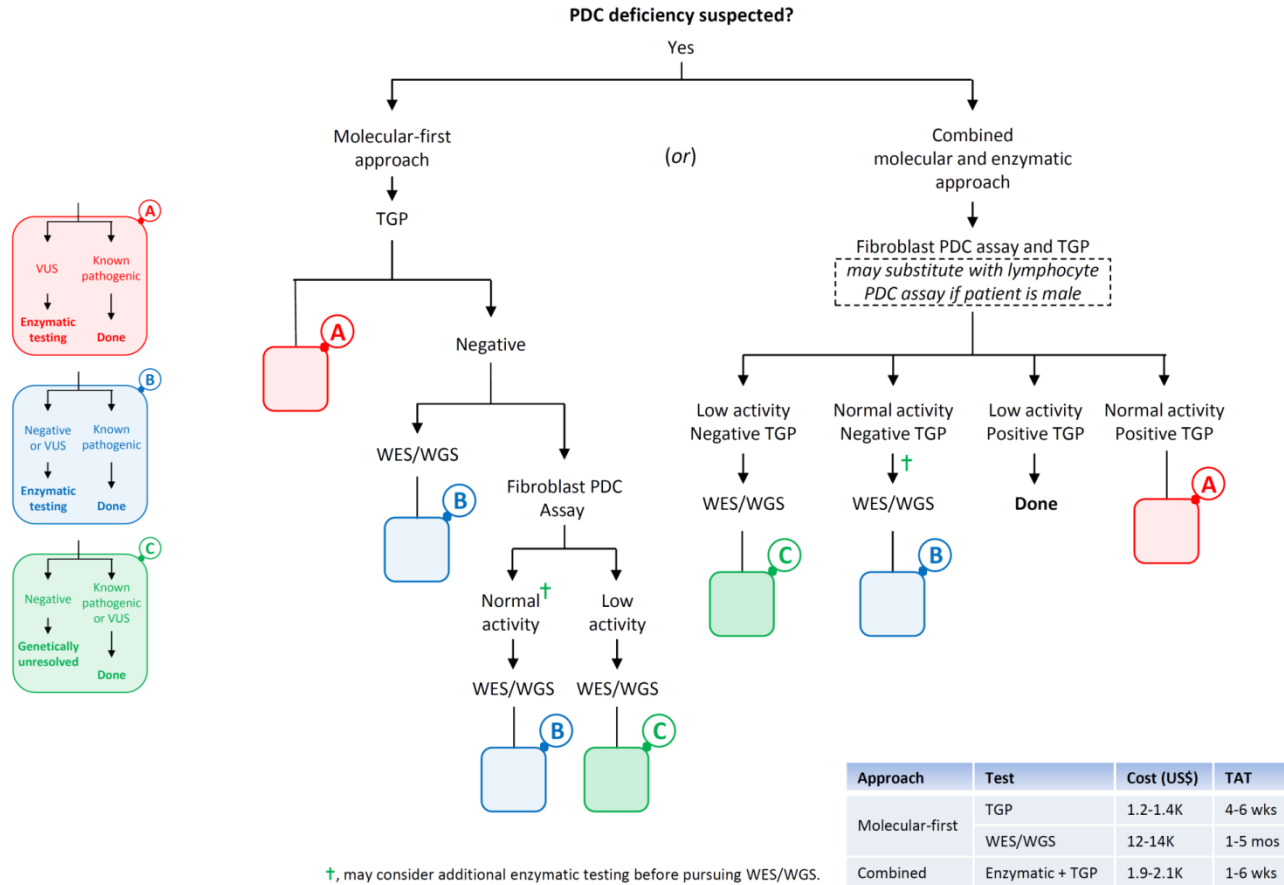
PDC deficiency suspected?

Yes

Molecular-first approach

(or)

Combined molecular and enzymatic approach

A

VUS

Known pathogenic

Enzymatic testing

Done

B

Negative or VUS

Known pathogenic

Enzymatic testing

Done

C

Negative

Known pathogenic or VUS

Genetically unresolved

Done

TGP

A

Negative

WES/WGS

B

Fibroblast PDC Assay

Normal activity †

Low activity

WES/WGS

WES/WGS

B

C

Fibroblast PDC assay and TGP

may substitute with lymphocyte PDC assay if patient is male

Low activity Negative TGP

Normal activity Negative TGP

Low activity Positive TGP

Normal activity Positive TGP

WES/WGS

†

WES/WGS

Done

C

B

A

†, may consider additional enzymatic testing before pursuing WES/WGS.

| Approach | Test | Cost (US$) | TAT |
|---|---|---|---|
| Molecular-first | TGP | 1.2-1.4K | 4-6 wks |
| | WES/WGS | 12-14K | 1-5 mos |
| Combined | Enzymatic + TGP | 1.9-2.1K | 1-6 wks |